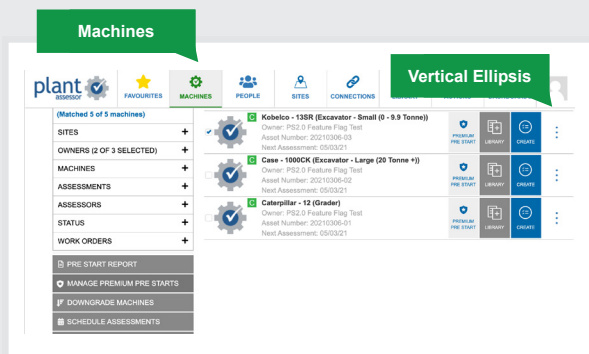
Machines

plant assessor

FAVOURITES

MACHINES

PEOPLE

SITES

CONNECTIONS

Vertical Ellipsis

(Matched 5 of 5 machines)

SITES +

OWNERS (2 OF 3 SELECTED) +

MACHINES +

ASSESSMENTS +

ASSESSORS +

STATUS +

WORK ORDERS +

PRE START REPORT

MANAGE PREMIUM PRE STARTS

DOWNGRADE MACHINES

SCHEDULE ASSESSMENTS

C Kobelco - 13SR (Excavator - Small (0 - 9.9 Tonne))
Owner: PS2.0 Feature Flag Test
Asset Number: 20210306-03
Next Assessment: 05/03/21

PREMIUM PRE START

LIBRARY

CREATE

C Case - 1000CK (Excavator - Large (20 Tonne +))
Owner: PS2.0 Feature Flag Test
Asset Number: 20210306-02
Next Assessment: 05/03/21

PREMIUM PRE START

LIBRARY

CREATE

C Caterpillar - 12 (Grader)
Owner: PS2.0 Feature Flag Test
Asset Number: 20210306-01
Next Assessment: 05/03/21

PREMIUM PRE START

LIBRARY

CREATE